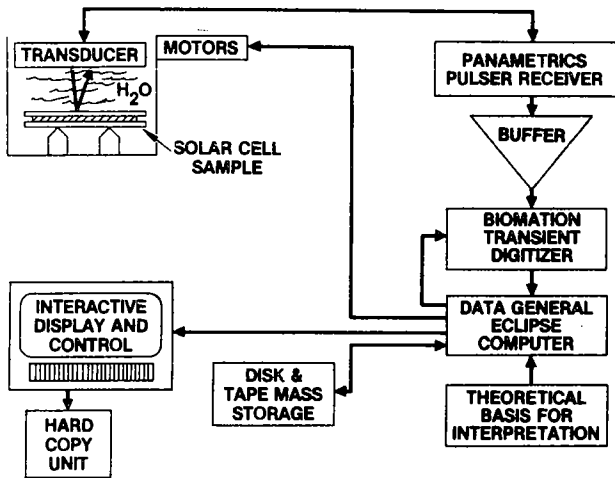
TRANSDUCER

MOTORS

$H_2O$

SOLAR CELL SAMPLE

PANAMETRICS PULSER RECEIVER

BUFFER

BIOMATION TRANSIENT DIGITIZER

DATA GENERAL ECLIPSE COMPUTER

INTERACTIVE DISPLAY AND CONTROL

DISK & TAPE MASS STORAGE

THEORETICAL BASIS FOR INTERPRETATION

HARD COPY UNIT